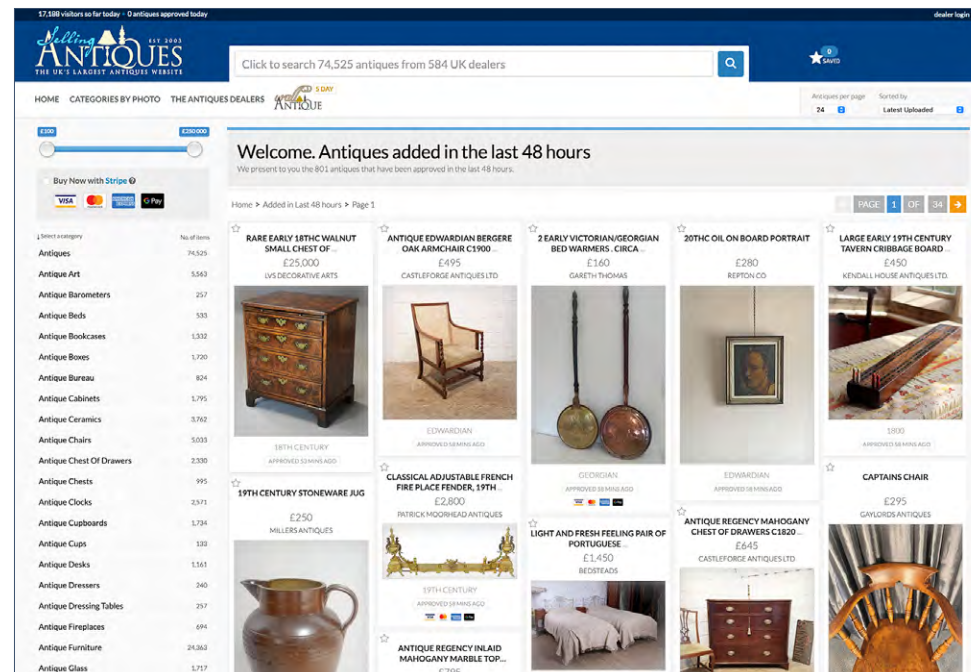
17,188 visitors so far today - 0 antiques approved today

dealer login

Selling Antiques EST 2003
THE UK'S LARGEST ANTIQUES WEBSITE

Click to search 74,525 antiques from 584 UK dealers

0 SAVED

HOME CATEGORIES BY PHOTO THE ANTIQUES DEALERS

5 DAY ANTIQUE

Antiques per page 24
Sorted by Latest Uploaded

£100 £250 000

Buy Now with Stripe

VISA Pay

Select a category | No. of items
--- | ---
Antiques | 74,525
Antique Art | 5,563
Antique Barometers | 257
Antique Beds | 535
Antique Bookcases | 1,332
Antique Boxes | 1,720
Antique Bureau | 824
Antique Cabinets | 1,795
Antique Ceramics | 3,762
Antique Chairs | 5,033
Antique Chest Of Drawers | 2,330
Antique Chests | 995
Antique Clocks | 2,571
Antique Cupboards | 1,734
Antique Cups | 133
Antique Desks | 1,161
Antique Dressers | 240
Antique Dressing Tables | 257
Antique Fireplaces | 694
Antique Furniture | 24,363
Antique Glass | 1,717

Welcome. Antiques added in the last 48 hours

We present to you the 801 antiques that have been approved in the last 48 hours.

Home > Added in Last 48 hours > Page 1

PAGE 1 OF 34

RARE EARLY 18THC WALNUT SMALL CHEST OF ...
£25,000
LVS DECORATIVE ARTS
18TH CENTURY
APPROVED 52 MINS AGO

ANTIQUE EDWARDIAN BERGERE OAK ARMCHAIR C1900 ...
£495
CASTLEFORGE ANTIQUES LTD
EDWARDIAN
APPROVED 52 MINS AGO

2 EARLY VICTORIAN/GEORGIAN BED WARMERS , CIRCA ...
£160
GARETH THOMAS
GEORGIAN
APPROVED 53 MINS AGO

20THC OIL ON BOARD PORTRAIT
£280
REPTON CO.
EDWARDIAN
APPROVED 58 MINS AGO

LARGE EARLY 19TH CENTURY TAVERN CRIBBAGE BOARD ...
£450
KENDALL HOUSE ANTIQUES LTD
1800
APPROVED 58 MINS AGO

19TH CENTURY STONEWARE JUG
£250
MILLERS ANTIQUES

CLASSICAL ADJUSTABLE FRENCH FIRE PLACE FENDER, 19TH ...
£2,800
PATRICK MOORHEAD ANTIQUES
19TH CENTURY
APPROVED 58 MINS AGO

LIGHT AND FRESH FEELING PAIR OF PORTUGUESE ...
£1,450
BEDSTEADS

ANTIQUE REGENCY MAHOGANY CHEST OF DRAWERS C1820 ...
£645
CASTLEFORGE ANTIQUES LTD

CAPTAINS CHAIR
£295
GAYLORDS ANTIQUES

ANTIQUE REGENCY INLAID MAHOGANY MARBLE TOP...
£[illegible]